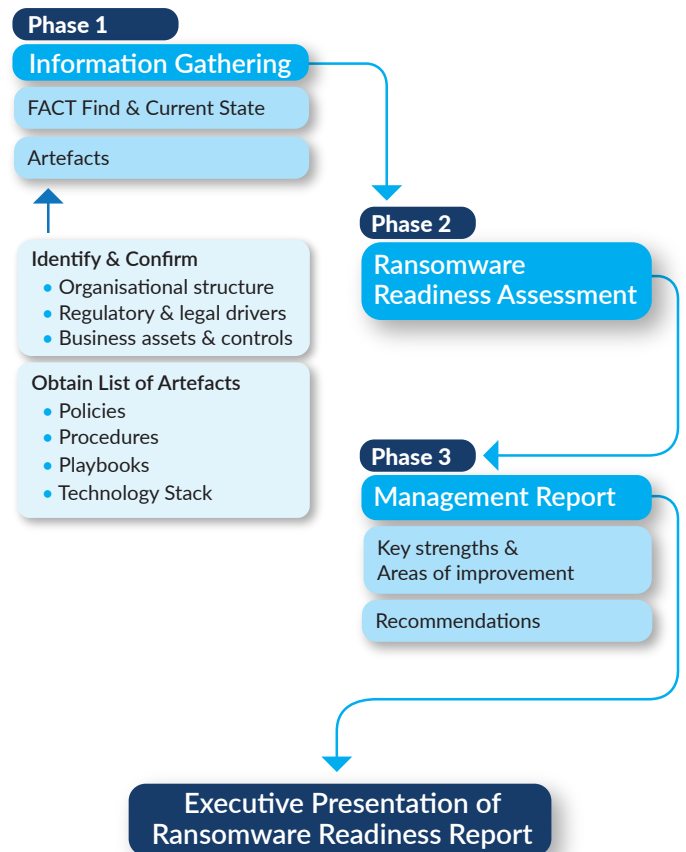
Phase 1

Information Gathering

FACT Find & Current State

Artefacts

Identify & Confirm
- Organisational structure
- Regulatory & legal drivers
- Business assets & controls

Obtain List of Artefacts
- Policies
- Procedures
- Playbooks
- Technology Stack

Phase 2

Ransomware Readiness Assessment

Phase 3

Management Report

Key strengths & Areas of improvement

Recommendations

Executive Presentation of Ransomware Readiness Report